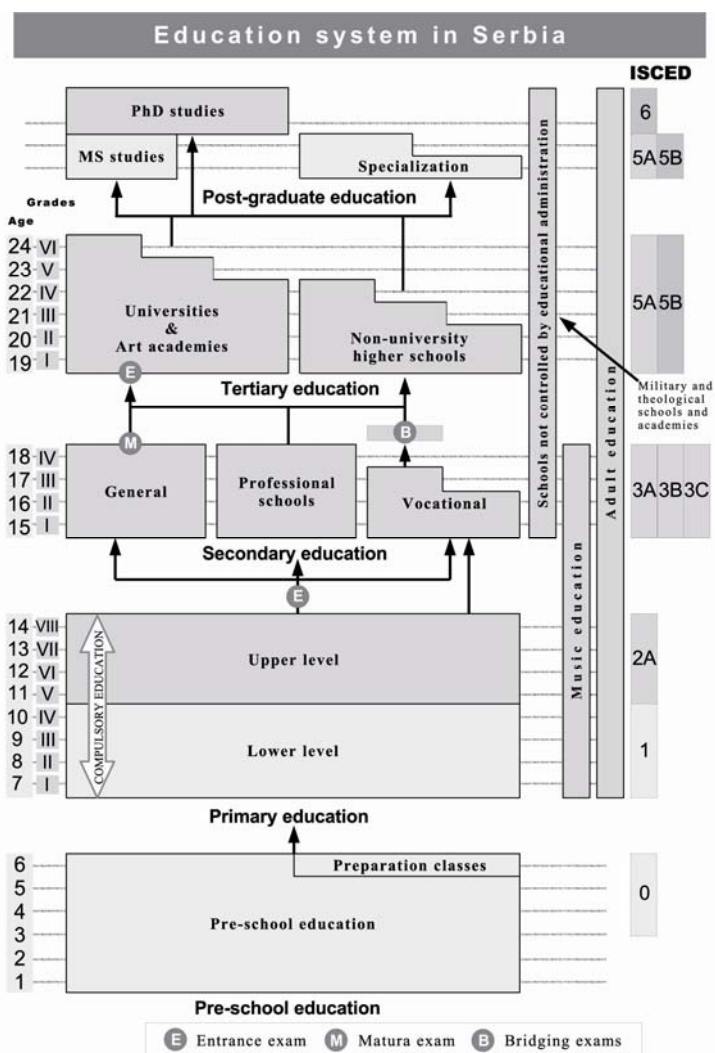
Education system in Serbia

ISCED

PhD studies

MS studies

Specialization

6

5A 5B

Post-graduate education

Grades
Age

24 VI
23 V
22 IV
21 III
20 II
19 I

Universities & Art academies

Non-university higher schools

5A 5B

E

Tertiary education

Schools not controlled by educational administration

Adult education

Military and theological schools and academies

M

B

18 IV
17 III
16 II
15 I

General

Professional schools

Vocational

Music education

3A 3B 3C

Secondary education

E

14 VIII
13 VII
12 VI
11 V
10 IV
9 III
8 II
7 I

COMPULSORY EDUCATION

Upper level

Lower level

2A

1

Primary education

6
5
4
3
2
1

Preparation classes

Pre-school education

0

Pre-school education

E Entrance exam M Matura exam B Bridging exams